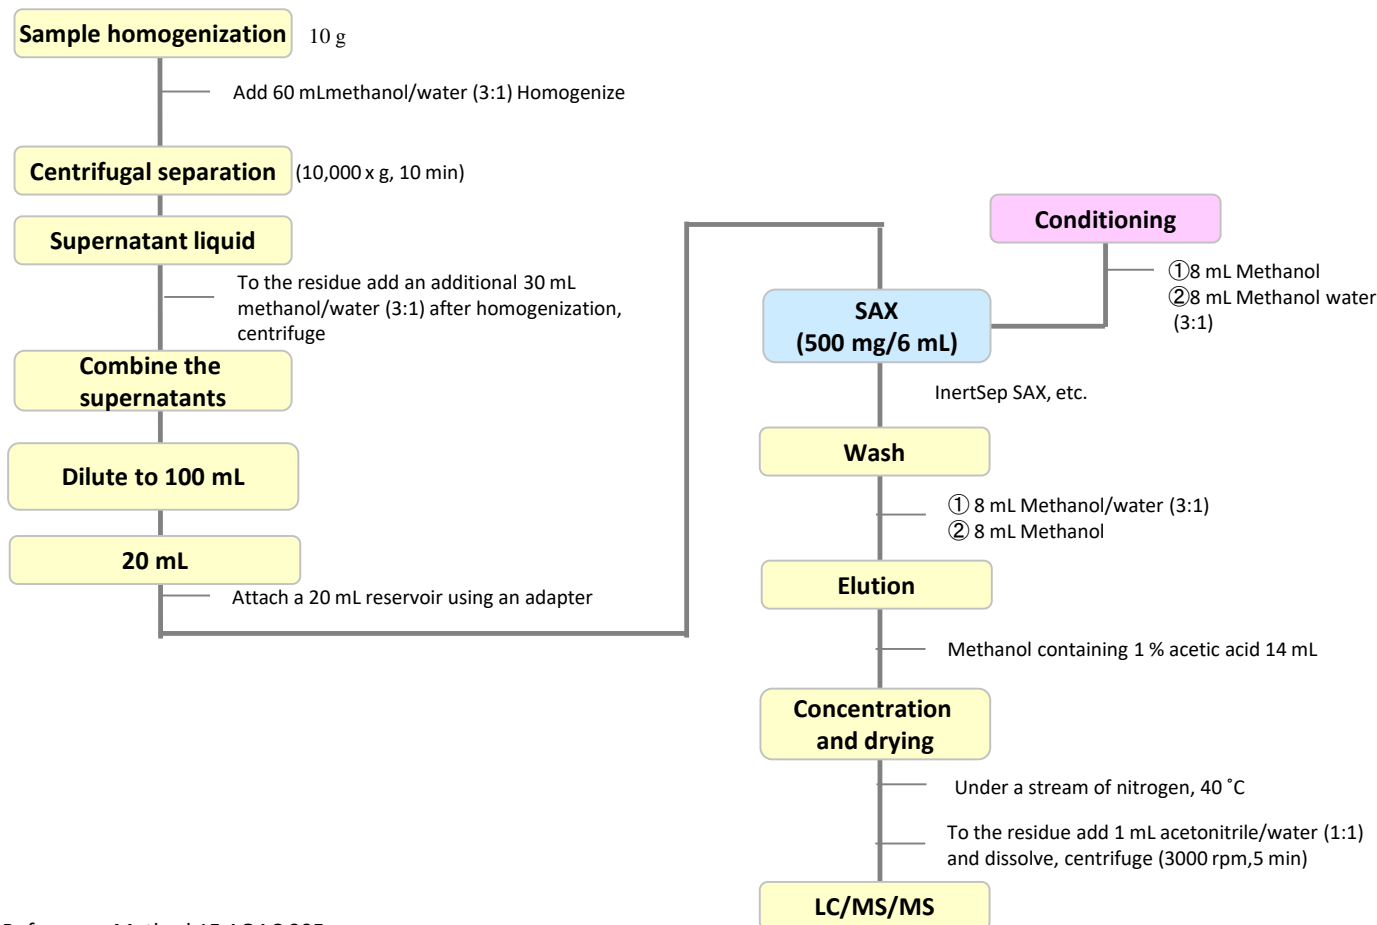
Sample homogenization 10 g

Add 60 mLmethanol/water (3:1) Homogenize

Centrifugal separation (10,000 x g, 10 min)

Supernatant liquid

To the residue add an additional 30 mL methanol/water (3:1) after homogenization, centrifuge

Combine the supernatants

Dilute to 100 mL

20 mL

Attach a 20 mL reservoir using an adapter

Conditioning

①8 mL Methanol
②8 mL Methanol water (3:1)

SAX (500 mg/6 mL)

InertSep SAX, etc.

Wash

① 8 mL Methanol/water (3:1)
② 8 mL Methanol

Elution

Methanol containing 1 % acetic acid 14 mL

Concentration and drying

Under a stream of nitrogen, 40 ˚C

To the residue add 1 mL acetonitrile/water (1:1) and dissolve, centrifuge (3000 rpm,5 min)

LC/MS/MS

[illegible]